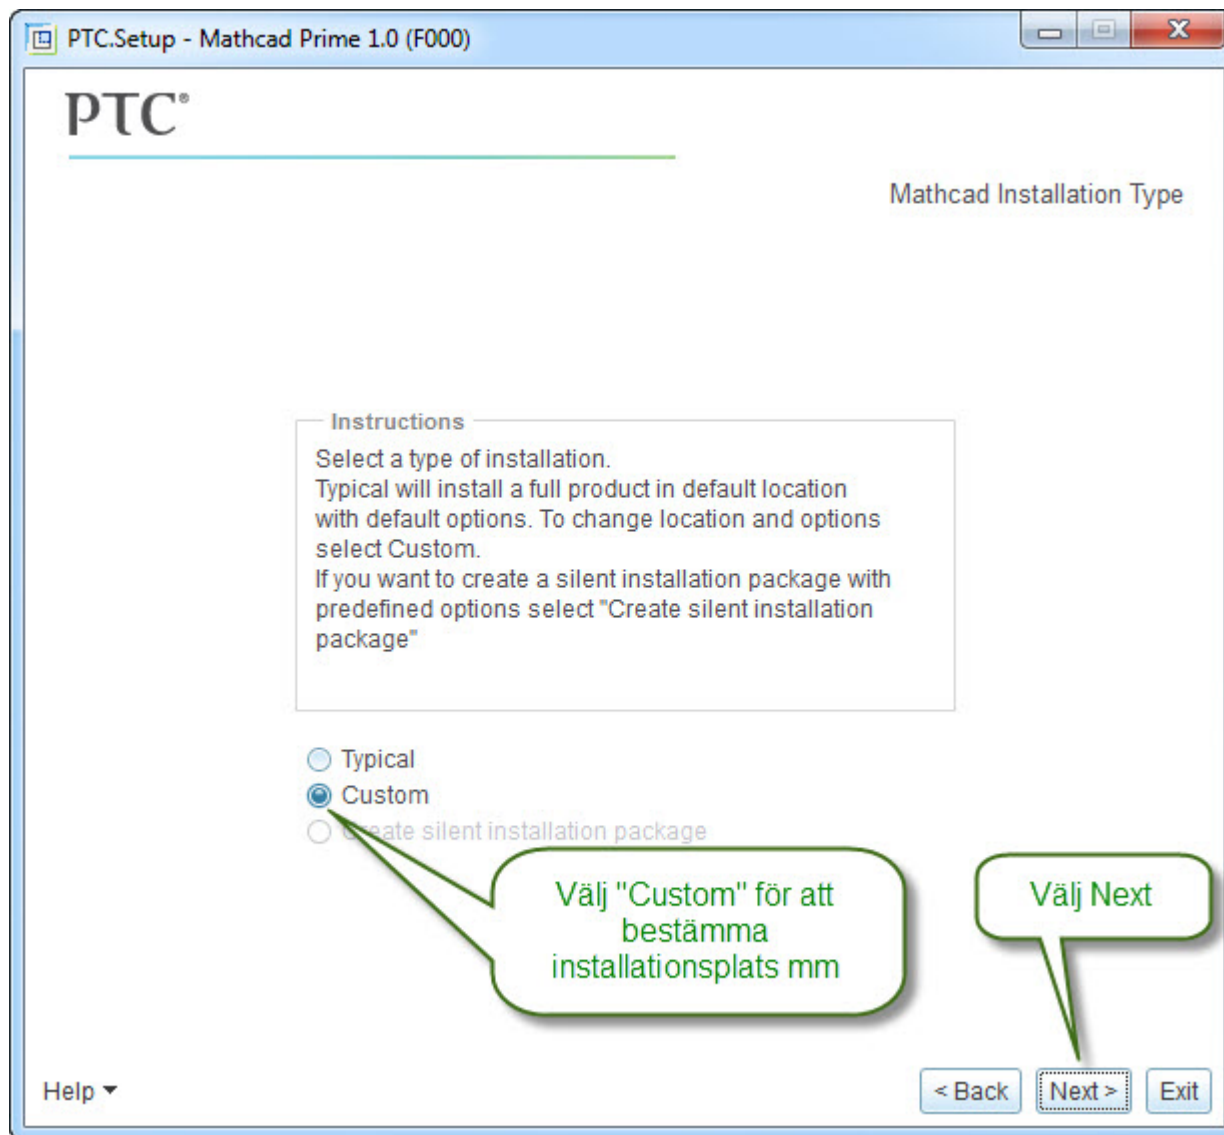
PTC.Setup - Mathcad Prime 1.0 (F000)

PTC®

Mathcad Installation Type

Instructions

Select a type of installation.
Typical will install a full product in default location with default options. To change location and options select Custom.
If you want to create a silent installation package with predefined options select "Create silent installation package"

Typical
Custom
Create silent installation package

Välj "Custom" för att bestämma installationsplats mm

Välj Next

Help

< Back
Next >
Exit